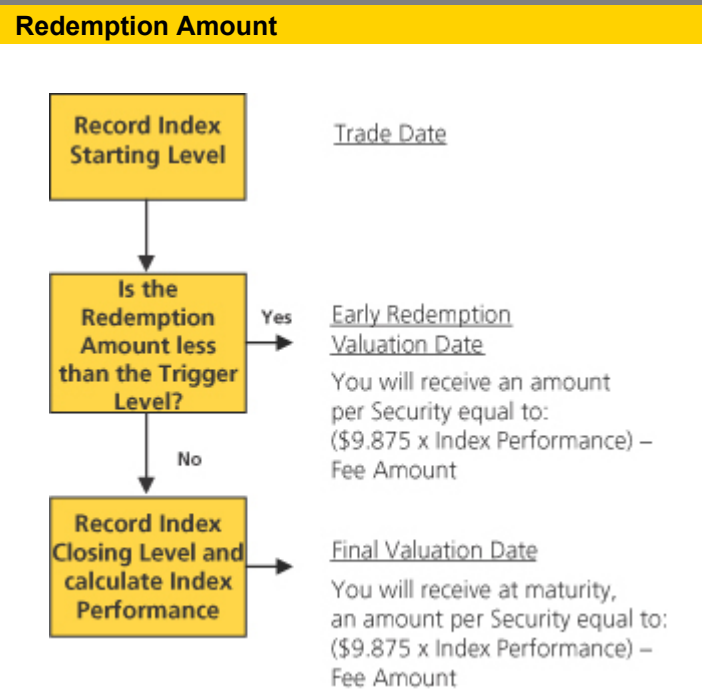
Redemption Amount

Record Index Starting Level

Trade Date

Is the Redemption Amount less than the Trigger Level?

Yes

Early Redemption Valuation Date

You will receive an amount per Security equal to: ($9.875 x Index Performance) – Fee Amount

No

Record Index Closing Level and calculate Index Performance

Final Valuation Date

You will receive at maturity, an amount per Security equal to: ($9.875 x Index Performance) – Fee Amount